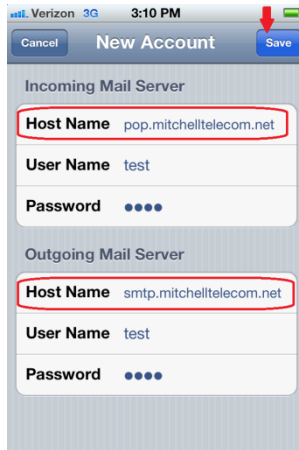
Verizon 3G 3:10 PM

Cancel New Account Save

Incoming Mail Server

Host Name pop.mitchelltelecom.net

User Name test

Password ●●●●

Outgoing Mail Server

Host Name smtp.mitchelltelecom.net

User Name test

Password ●●●●